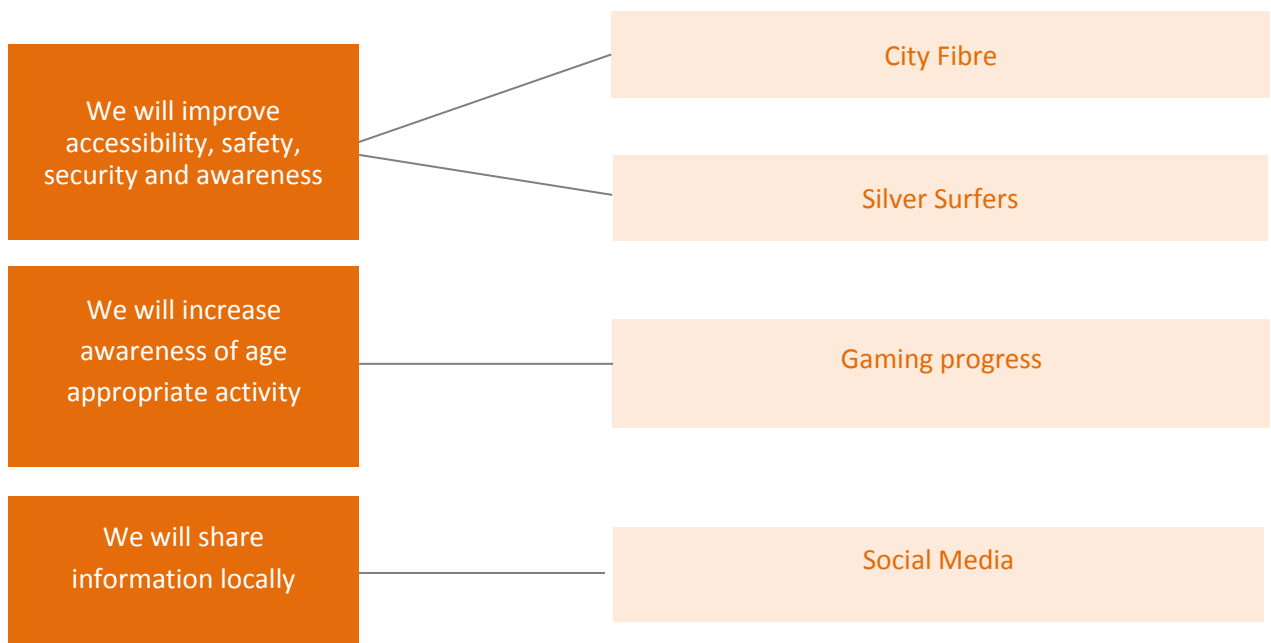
We will improve accessibility, safety, security and awareness

City Fibre

Silver Surfers

We will increase awareness of age appropriate activity

Gaming progress

We will share information locally

Social Media